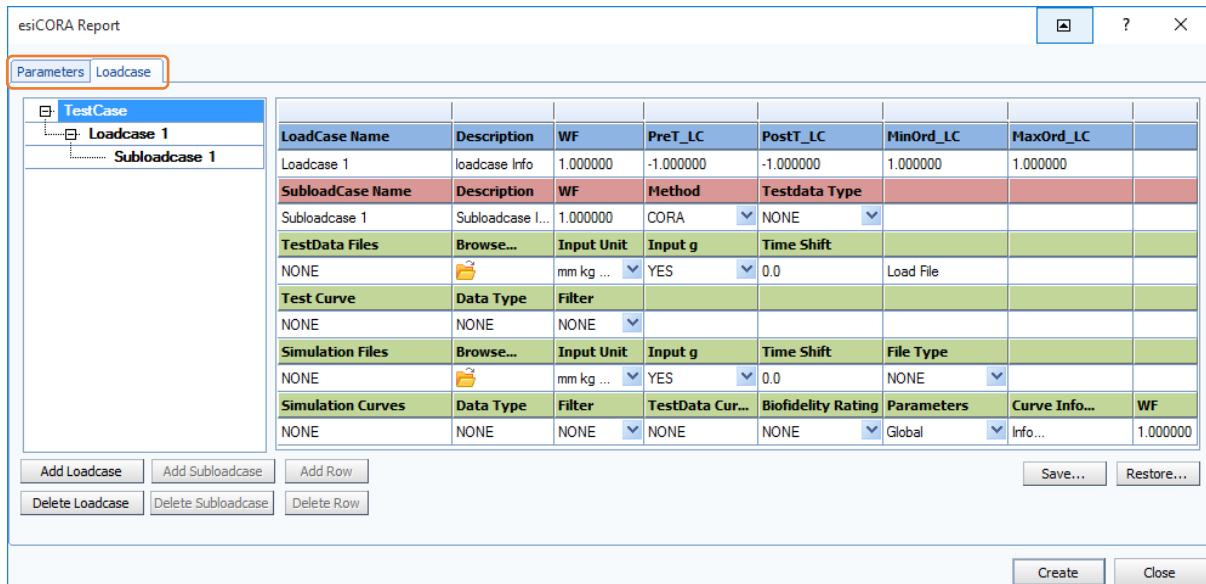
esiCORA Report

? ×

Parameters Loadcase

TestCase
Loadcase 1
Subloadcase 1

| | | | | | | | |
|---|---|---|---|---|---|---|---|
| LoadCase Name | Description | WF | PreT_LC | PostT_LC | MinOrd_LC | MaxOrd_LC | |
| Loadcase 1 | loadcase Info | 1.000000 | -1.000000 | -1.000000 | 1.000000 | 1.000000 | |
| SubloadCase Name | Description | WF | Method | Testdata Type | | | |
| Subloadcase 1 | Subloadcase I... | 1.000000 | CORA | NONE | | | |
| TestData Files | Browse... | Input Unit | Input g | Time Shift | | | |
| NONE | | mm kg ... | YES | 0.0 | Load File | | |
| Test Curve | Data Type | Filter | | | | | |
| NONE | NONE | NONE | | | | | |
| Simulation Files | Browse... | Input Unit | Input g | Time Shift | File Type | | |
| NONE | | mm kg ... | YES | 0.0 | NONE | | |
| Simulation Curves | Data Type | Filter | TestData Cur... | Biofidelity Rating | Parameters | Curve Info... | WF |
| NONE | NONE | NONE | NONE | NONE | Global | Info... | 1.000000 |

Add Loadcase Add Subloadcase Add Row
Delete Loadcase Delete Subloadcase Delete Row
Save... Restore...
Create Close